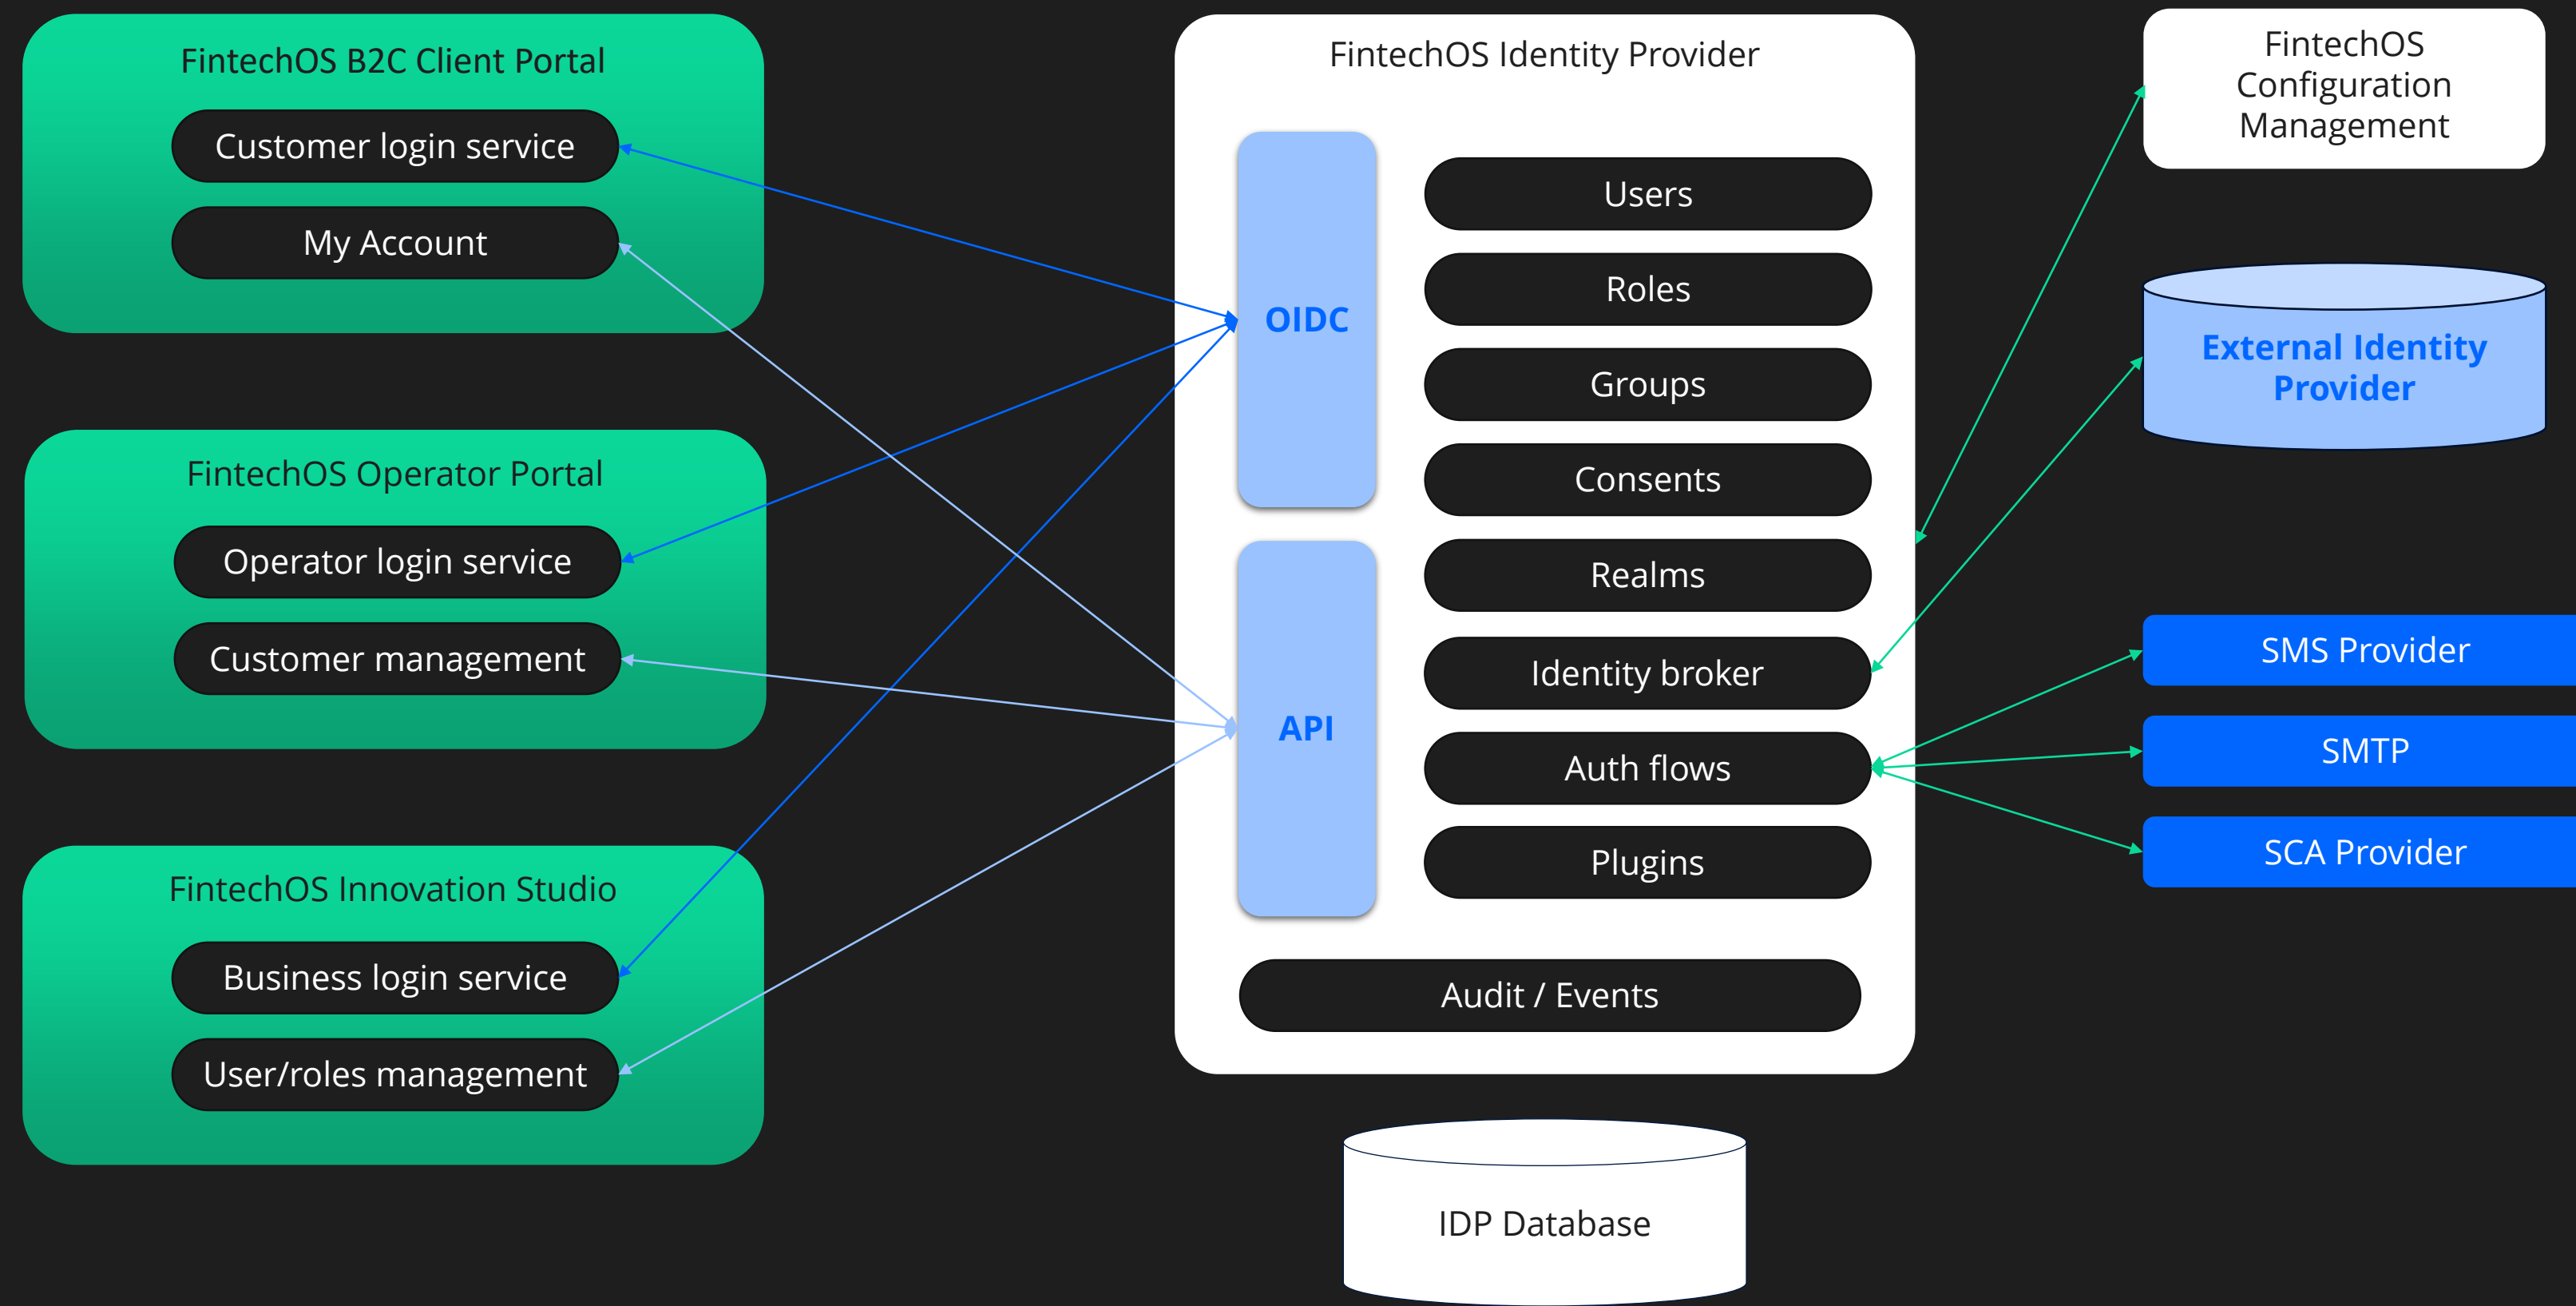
FintechOS B2C Client Portal

Customer login service

My Account

FintechOS Operator Portal

Operator login service

Customer management

FintechOS Innovation Studio

Business login service

User/roles management

FintechOS Identity Provider

OIDC

API

Users

Roles

Groups

Consents

Realms

Identity broker

Auth flows

Plugins

Audit / Events

IDP Database

FintechOS Configuration Management

External Identity Provider

SMS Provider

SMTP

SCA Provider